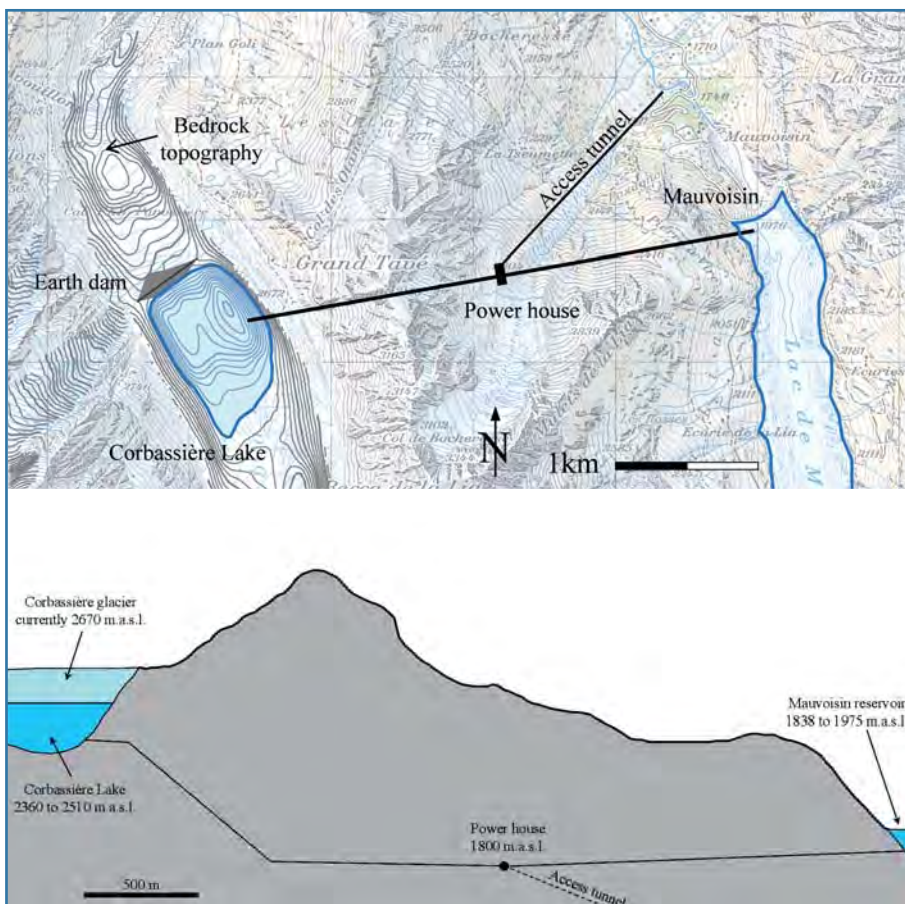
Plan Goli
Bocheresse
La Gran
Bedrock topography
Access tunnel
Mauvoisin
Earth dam
Grand Tavé
Power house
Corbassière Lake
N
1km

Corbassière glacier currently 2670 m.a.s.l.
Corbassière Lake 2360 to 2510 m.a.s.l.
Power house 1800 m.a.s.l.
Access tunnel
Mauvoisin reservoir 1838 to 1975 m.a.s.l.
500 m